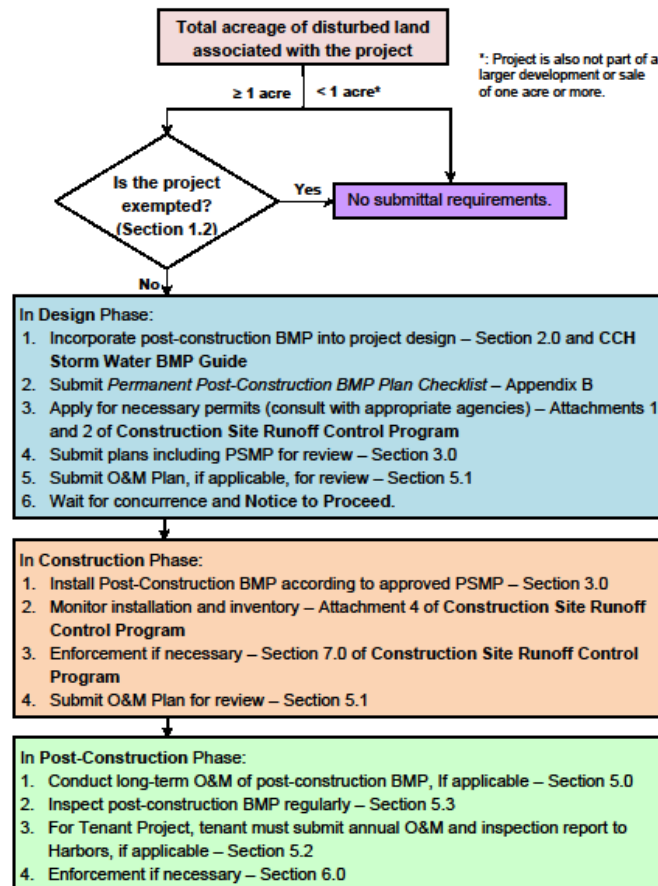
Total acreage of disturbed land associated with the project

*: Project is also not part of a larger development or sale of one acre or more.

≥ 1 acre

< 1 acre*

Is the project exempted? (Section 1.2)

Yes

No submittal requirements.

No

In Design Phase:
1. Incorporate post-construction BMP into project design – Section 2.0 and CCH Storm Water BMP Guide
2. Submit *Permanent Post-Construction BMP Plan Checklist* – Appendix B
3. Apply for necessary permits (consult with appropriate agencies) – Attachments 1 and 2 of Construction Site Runoff Control Program
4. Submit plans including PSMP for review – Section 3.0
5. Submit O&M Plan, if applicable, for review – Section 5.1
6. Wait for concurrence and Notice to Proceed.

In Construction Phase:
1. Install Post-Construction BMP according to approved PSMP – Section 3.0
2. Monitor installation and inventory – Attachment 4 of Construction Site Runoff Control Program
3. Enforcement if necessary – Section 7.0 of Construction Site Runoff Control Program
4. Submit O&M Plan for review – Section 5.1

In Post-Construction Phase:
1. Conduct long-term O&M of post-construction BMP, If applicable – Section 5.0
2. Inspect post-construction BMP regularly – Section 5.3
3. For Tenant Project, tenant must submit annual O&M and inspection report to Harbors, if applicable – Section 5.2
4. Enforcement if necessary – Section 6.0